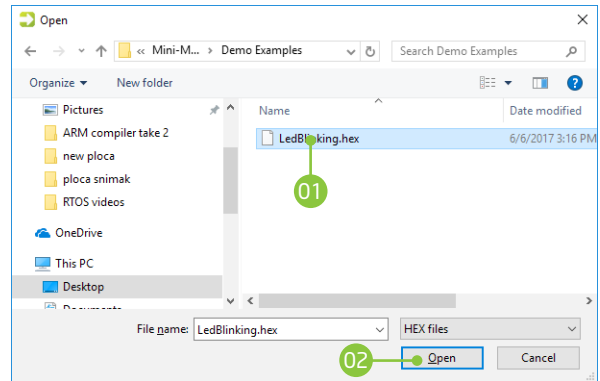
Open

« Mini-M... › Demo Examples

Search Demo Examples

Organize ▾ New folder

Pictures
ARM compiler take 2
new ploca
ploca snimak
RTOS videos
OneDrive
This PC
Desktop
Documents

Name
Date modified

LedBlinking.hex
6/6/2017 3:16 PM

01

File name: LedBlinking.hex
HEX files

02
Open
Cancel